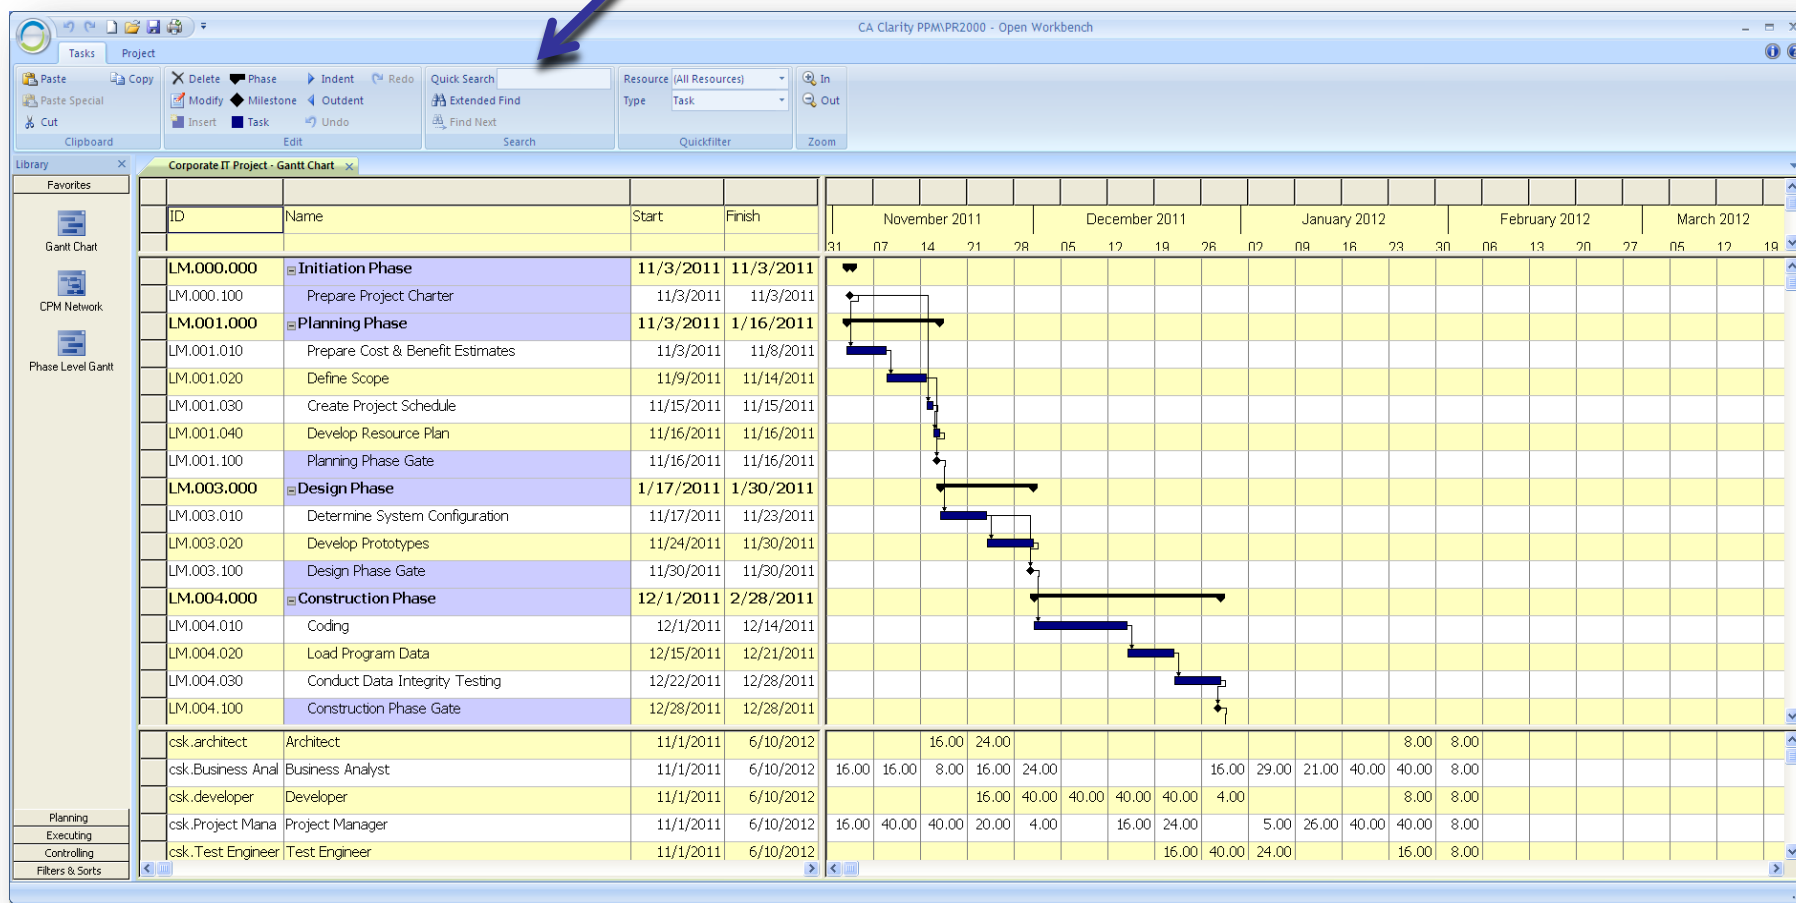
CA Clarity PPM\PR2000 - Open Workbench

Tasks Project

Paste Copy Paste Special Cut Clipboard
Delete Phase Indent Redo Modify Milestone Outdent Insert Task Undo Edit
Quick Search Extended Find Find Next Search
Resource (All Resources) Type Task Quickfilter
In Out Zoom

Library
Favorites
Gantt Chart
CPM Network
Phase Level Gantt
Planning
Executing
Controlling
Filters & Sorts

Corporate IT Project - Gantt Chart

| ID | Name | Start | Finish |
|---|---|---|---|
| LM.000.000 | Initiation Phase | 11/3/2011 | 11/3/2011 |
| LM.000.100 | Prepare Project Charter | 11/3/2011 | 11/3/2011 |
| LM.001.000 | Planning Phase | 11/3/2011 | 1/16/2011 |
| LM.001.010 | Prepare Cost & Benefit Estimates | 11/3/2011 | 11/8/2011 |
| LM.001.020 | Define Scope | 11/9/2011 | 11/14/2011 |
| LM.001.030 | Create Project Schedule | 11/15/2011 | 11/15/2011 |
| LM.001.040 | Develop Resource Plan | 11/16/2011 | 11/16/2011 |
| LM.001.100 | Planning Phase Gate | 11/16/2011 | 11/16/2011 |
| LM.003.000 | Design Phase | 1/17/2011 | 1/30/2011 |
| LM.003.010 | Determine System Configuration | 11/17/2011 | 11/23/2011 |
| LM.003.020 | Develop Prototypes | 11/24/2011 | 11/30/2011 |
| LM.003.100 | Design Phase Gate | 11/30/2011 | 11/30/2011 |
| LM.004.000 | Construction Phase | 12/1/2011 | 2/28/2011 |
| LM.004.010 | Coding | 12/1/2011 | 12/14/2011 |
| LM.004.020 | Load Program Data | 12/15/2011 | 12/21/2011 |
| LM.004.030 | Conduct Data Integrity Testing | 12/22/2011 | 12/28/2011 |
| LM.004.100 | Construction Phase Gate | 12/28/2011 | 12/28/2011 |

November 2011 December 2011 January 2012 February 2012 March 2012
31 07 14 21 28 05 12 19 26 02 09 16 23 30 06 13 20 27 05 12 19

| | | | |
|---|---|---|---|
| csk.architect | Architect | 11/1/2011 | 6/10/2012 |
| csk.Business Anal | Business Analyst | 11/1/2011 | 6/10/2012 |
| csk.developer | Developer | 11/1/2011 | 6/10/2012 |
| csk.Project Mana | Project Manager | 11/1/2011 | 6/10/2012 |
| csk.Test Engineer | Test Engineer | 11/1/2011 | 6/10/2012 |

16.00 24.00 8.00 8.00
16.00 16.00 8.00 16.00 24.00 16.00 29.00 21.00 40.00 40.00 8.00
16.00 40.00 40.00 40.00 40.00 4.00 8.00 8.00
16.00 40.00 40.00 20.00 4.00 16.00 24.00 5.00 26.00 40.00 40.00 8.00
16.00 40.00 24.00 16.00 8.00